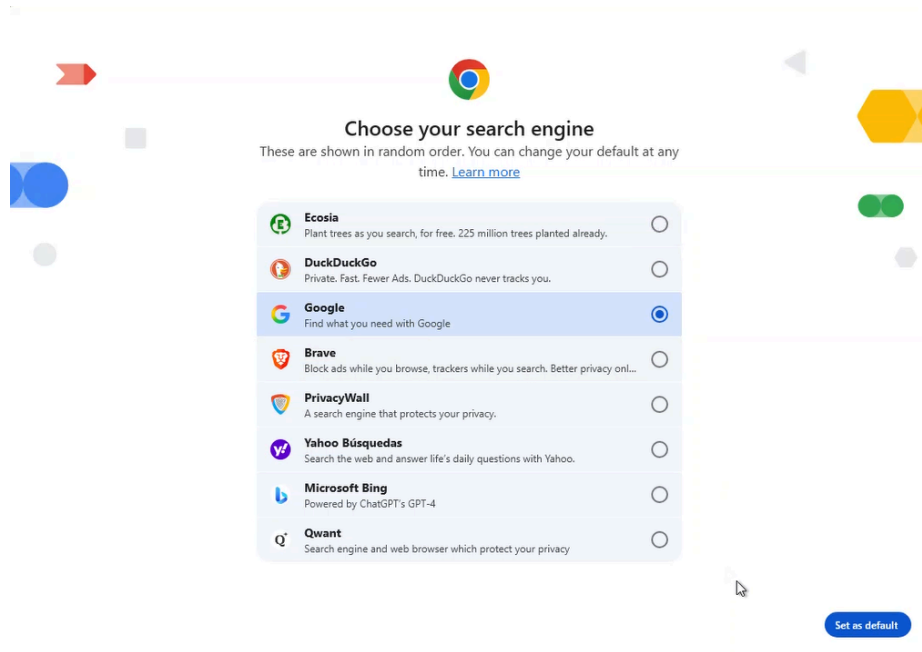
Choose your search engine

These are shown in random order. You can change your default at any time. Learn more

Ecosia
Plant trees as you search, for free. 225 million trees planted already.

DuckDuckGo
Private. Fast. Fewer Ads. DuckDuckGo never tracks you.

Google
Find what you need with Google

Brave
Block ads while you browse, trackers while you search. Better privacy onl...

PrivacyWall
A search engine that protects your privacy.

Yahoo Búsquedas
Search the web and answer life's daily questions with Yahoo.

Microsoft Bing
Powered by ChatGPT's GPT-4

Qwant
Search engine and web browser which protect your privacy

Set as default